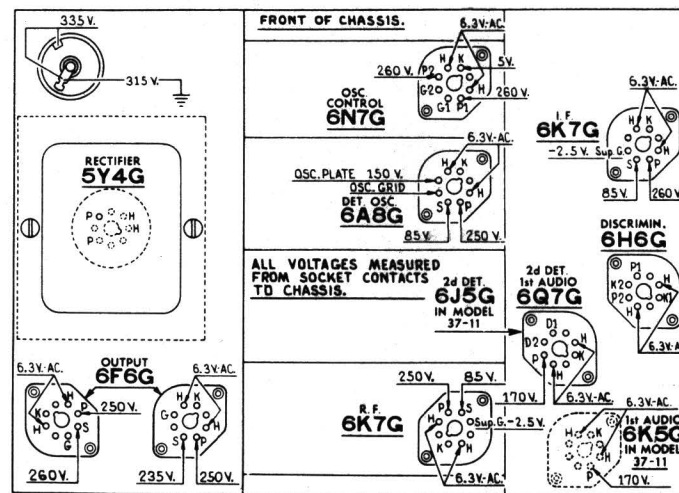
335 V.
315 V.

RECTIFIER
5Y4G
P H
H
P

OUTPUT
6F6G
6.3V.-AC.
6.3V.-AC.
250 V.
H K
G P
H S
H K
G P
S H
260 V.
235 V.
250 V.

FRONT OF CHASSIS.
6.3V.-AC.
260 V.
5V.
P2 H K
G2 H
G1 P1
260 V.
OSC. CONTROL
6N7G

6.3V.-AC.
OSC. PLATE 150 V.
OSC. GRID
DET. OSC.
6A8G
H K
H
S P
85 V.
250 V.

ALL VOLTAGES MEASURED FROM SOCKET CONTACTS TO CHASSIS.
2d DET.
6J5G
IN MODEL
37-11
2d DET.
1st AUDIO
6Q7G
D1
D2 H
H K
170 V.
6.3V.-AC.

250 V.
85 V.
R. F.
6K7G
P S
G
Sup. G. -2.5 V.
K H
H
6.3V.-AC.

6.3V.-AC.
I. F.
6K7G
-2.5 V. Sup. G
H K
G H
S P
85 V.
260 V.

DISCRIMIN.
6H6G
P1
K2 H
P2 K
H
6.3V.-A

6.3V.-AC.
1st AUDIO
6K5G
IN MODEL
37-11
H K
P
170 V.